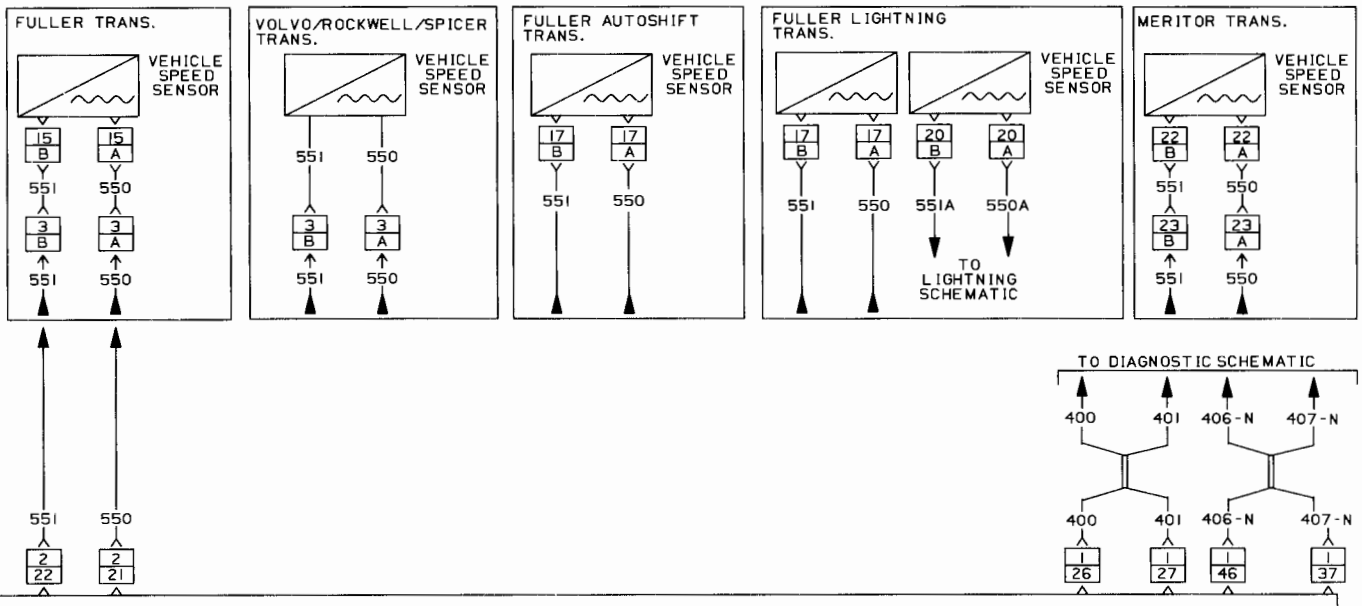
FULLER TRANS.

VEHICLE SPEED SENSOR

15
B

15
A

551

550

3
B

3
A

551

550

VOLVO/ROCKWELL/SPICER TRANS.

VEHICLE SPEED SENSOR

551

550

3
B

3
A

551

550

FULLER AUTOSHIFT TRANS.

VEHICLE SPEED SENSOR

17
B

17
A

551

550

FULLER LIGHTNING TRANS.

VEHICLE SPEED SENSOR

17
B

17
A

20
B

20
A

551

550

551A

550A

TO LIGHTNING SCHEMATIC

MERITOR TRANS.

VEHICLE SPEED SENSOR

22
B

22
A

551

550

23
B

23
A

551

550

TO DIAGNOSTIC SCHEMATIC

400

401

406-N

407-N

400

401

406-N

407-N

551

550

2
22

2
21

1
26

1
27

1
46

1
37